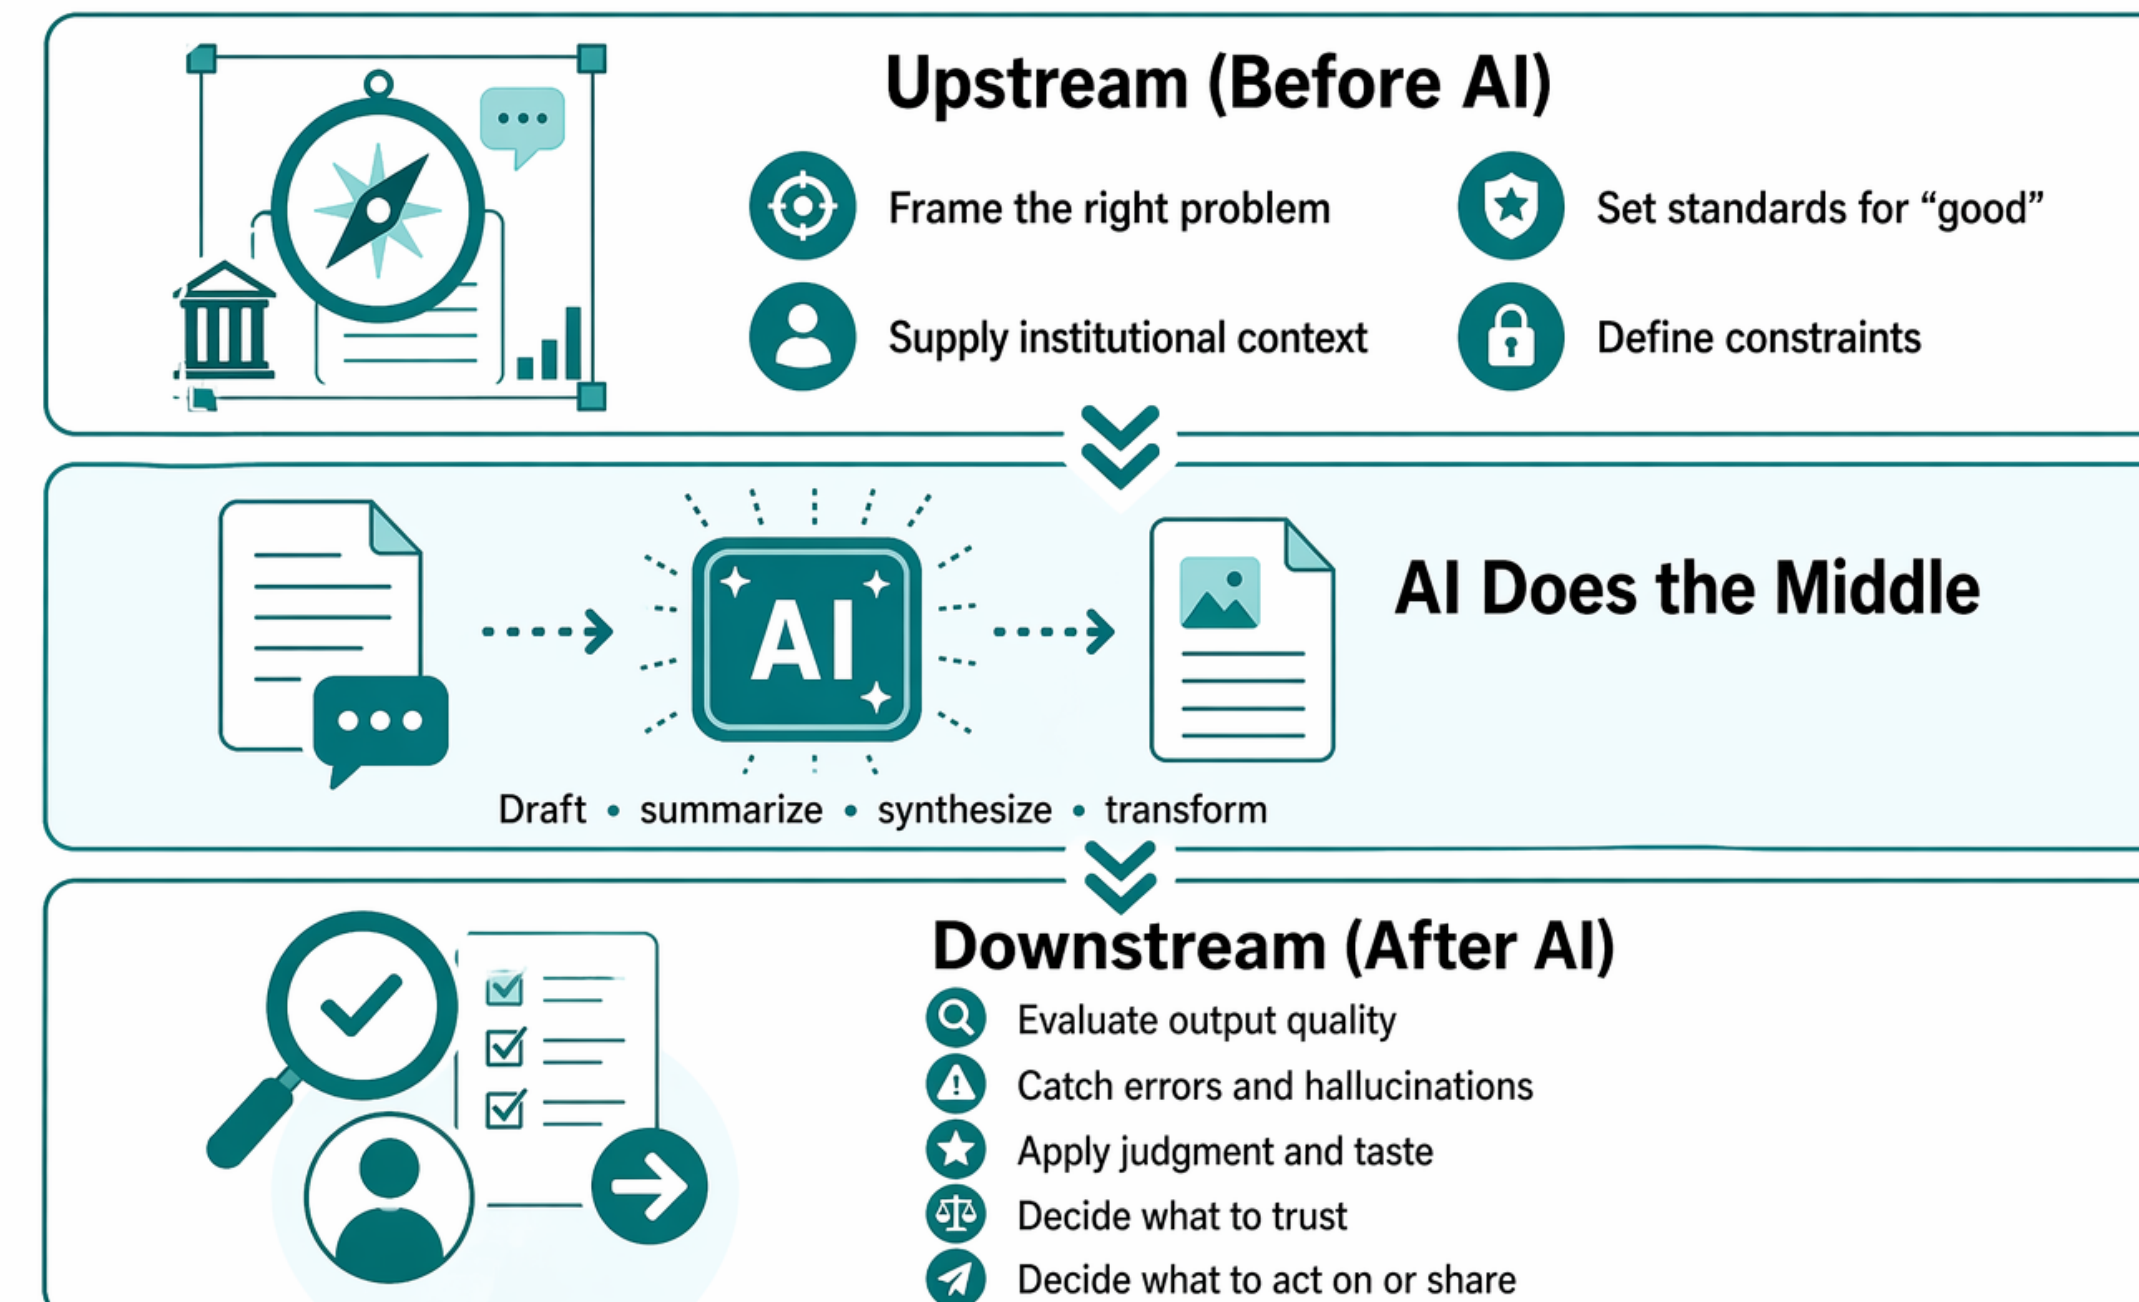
Upstream (Before AI)

Frame the right problem

Set standards for “good”

Supply institutional context

Define constraints

AI

AI Does the Middle

Draft • summarize • synthesize • transform

Downstream (After AI)

Evaluate output quality

Catch errors and hallucinations

Apply judgment and taste

Decide what to trust

Decide what to act on or share